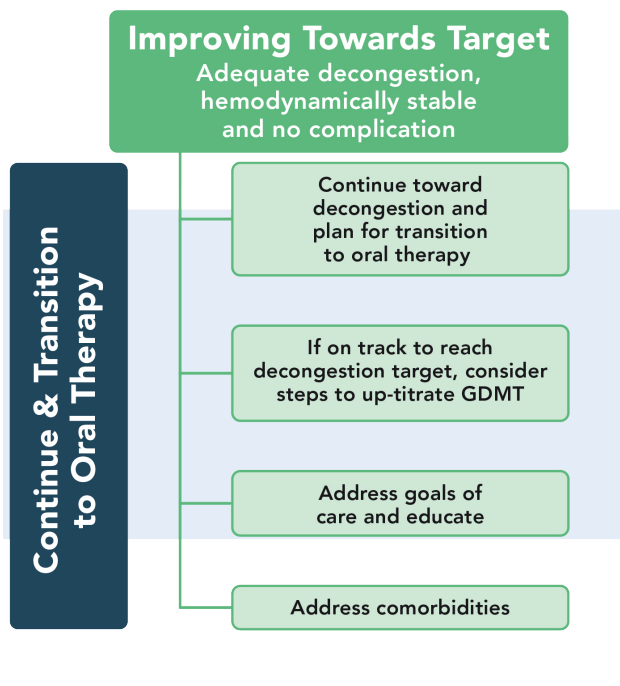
Improving Towards Target
Adequate decongestion, hemodynamically stable and no complication

Continue & Transition to Oral Therapy

Continue toward decongestion and plan for transition to oral therapy

If on track to reach decongestion target, consider steps to up-titrate GDMT

Address goals of care and educate

Address comorbidities